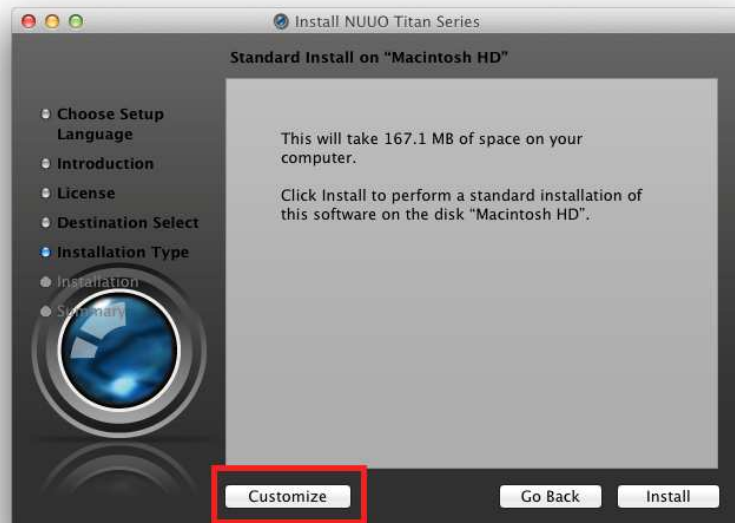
Install NUUO Titan Series

Standard Install on "Macintosh HD"

Choose Setup Language
Introduction
License
Destination Select
Installation Type
Installation
Summary

This will take 167.1 MB of space on your computer.

Click Install to perform a standard installation of this software on the disk "Macintosh HD".

Customize

Go Back

Install